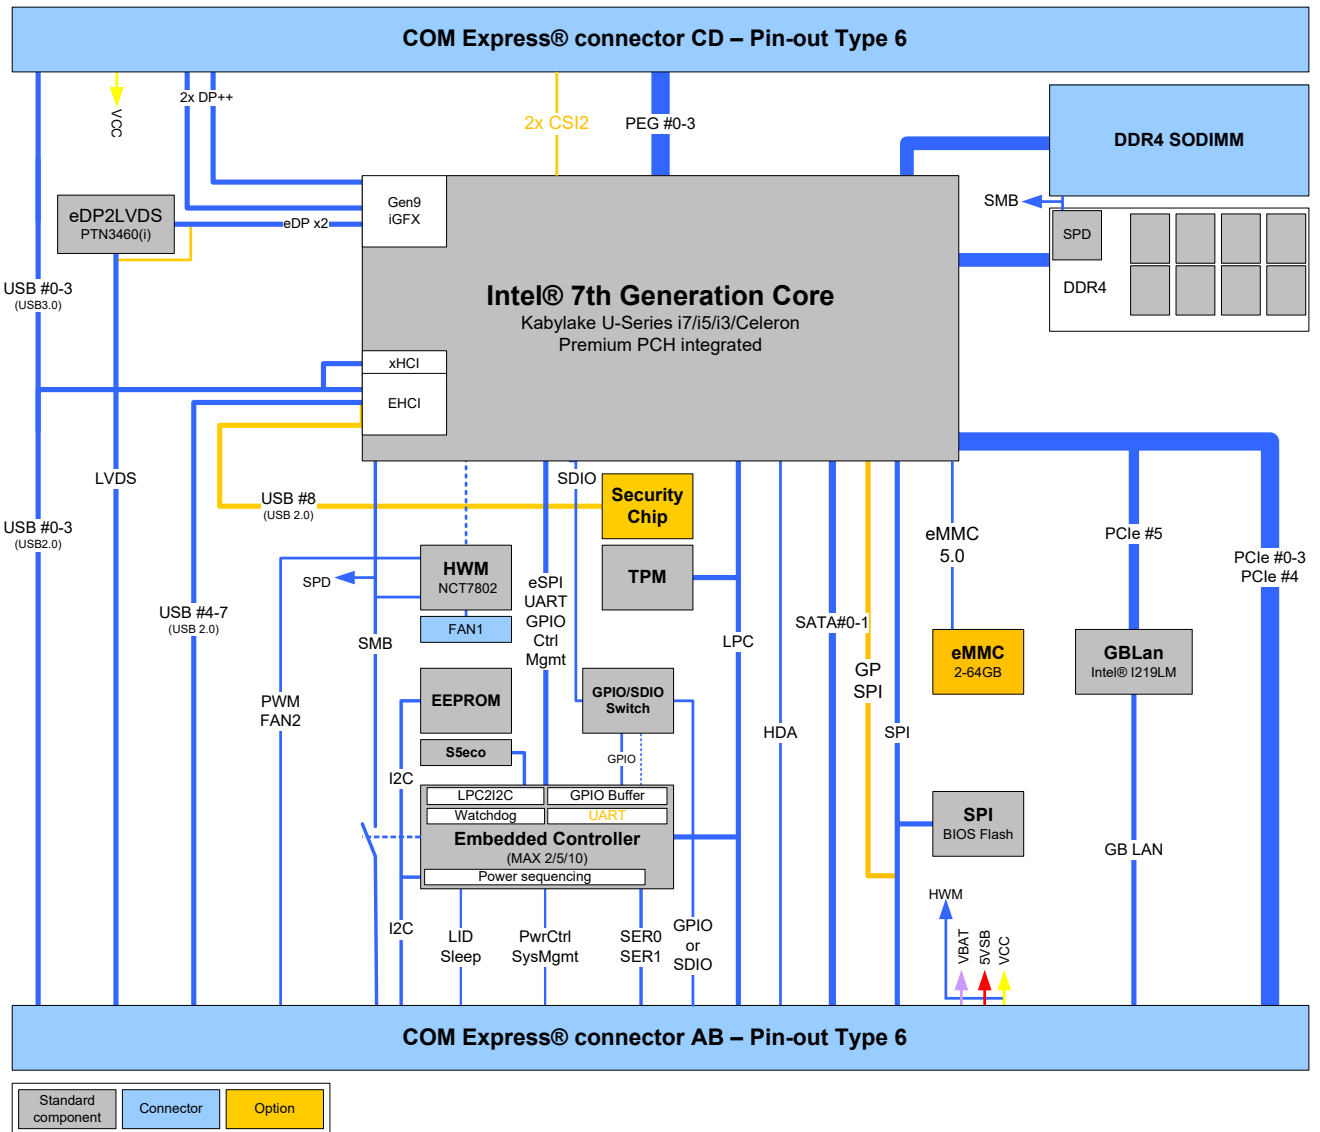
COM Express® connector CD – Pin-out Type 6

VCC

2x DP++

2x CSI2

PEG #0-3

DDR4 SODIMM

SMB

SPD

DDR4

eDP2LVDS
PTN3460(i)

eDP x2

Gen9
iGFX

Intel® 7th Generation Core
Kabylake U-Series i7/i5/i3/Celeron
Premium PCH integrated

USB #0-3
(USB3.0)

xHCI

EHCI

LVDS

USB #8
(USB 2.0)

SDIO

Security Chip

USB #0-3
(USB2.0)

HWM
NCT7802

SPD

eSPI
UART
GPIO
Ctrl
Mgmt

TPM

eMMC
5.0

PCIe #5

PCIe #0-3
PCIe #4

FAN1

USB #4-7
(USB 2.0)

SMB

LPC

SATA#0-1

PWM
FAN2

EEPROM

GPIO/SDIO
Switch

GP
SPI

eMMC
2-64GB

GBLan
Intel® I219LM

S5eco

HDA

SPI

I2C

GPIO

LPC2I2C

GPIO Buffer

Watchdog

UART

Embedded Controller
(MAX 2/5/10)

Power sequencing

SPI
BIOS Flash

GB LAN

HWM

I2C

LID
Sleep

PwrCtrl
SysMgmt

SER0
SER1

GPIO
or
SDIO

VBAT

5VSB

VCC

COM Express® connector AB – Pin-out Type 6

Standard component

Connector

Option